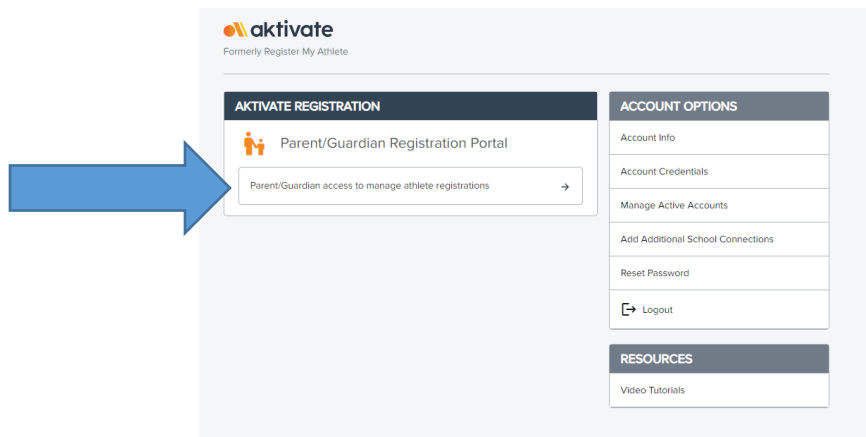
aktivate
Formerly Register My Athlete

AKTIVATE REGISTRATION

Parent/Guardian Registration Portal

Parent/Guardian access to manage athlete registrations →

ACCOUNT OPTIONS

Account Info

Account Credentials

Manage Active Accounts

Add Additional School Connections

Reset Password

Logout

RESOURCES

Video Tutorials